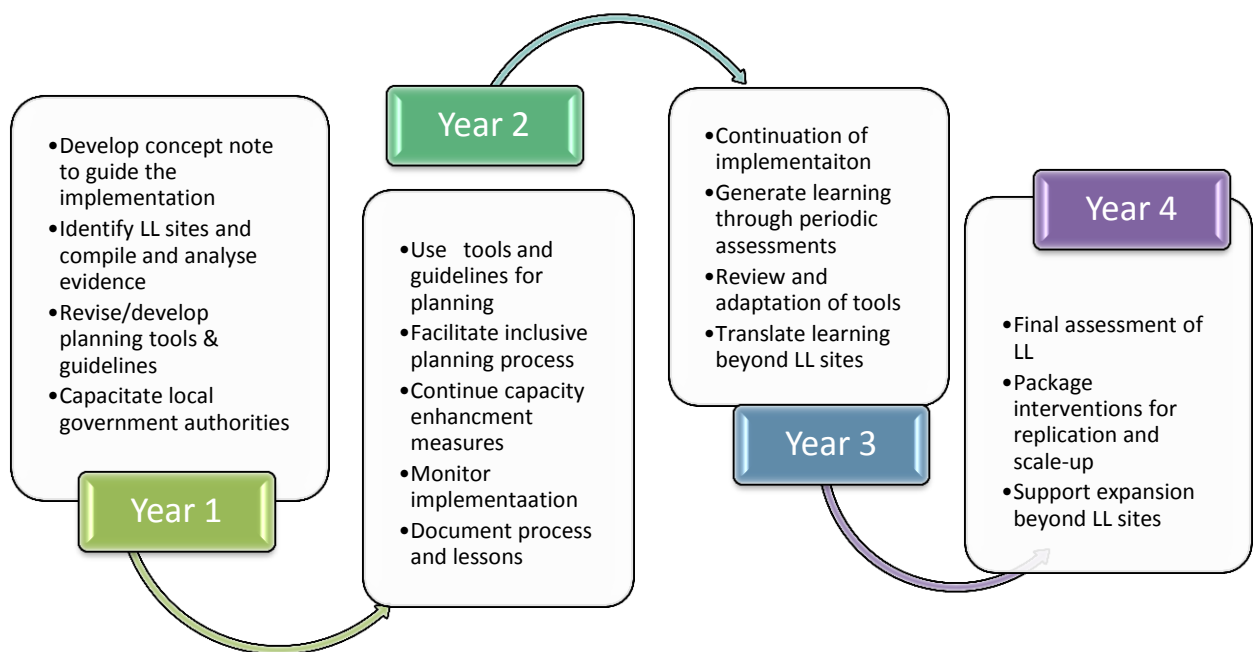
- Develop concept note to guide the implementation
- Identify LL sites and compile and analyse evidence
- Revise/develop planning tools & guidelines
- Capacitate local government authorities

Year 1

Year 2

- Use tools and guidelines for planning
- Facilitate inclusive planning process
- Continue capacity enhancment measures
- Monitor implementaation
- Document process and lessons

- Continuation of implementaiton
- Generate learning through periodic assessments
- Review and adaptation of tools
- Translate learning beyond LL sites

Year 3

Year 4

- Final assessment of LL
- Package interventions for replication and scale-up
- Support expansion beyond LL sites